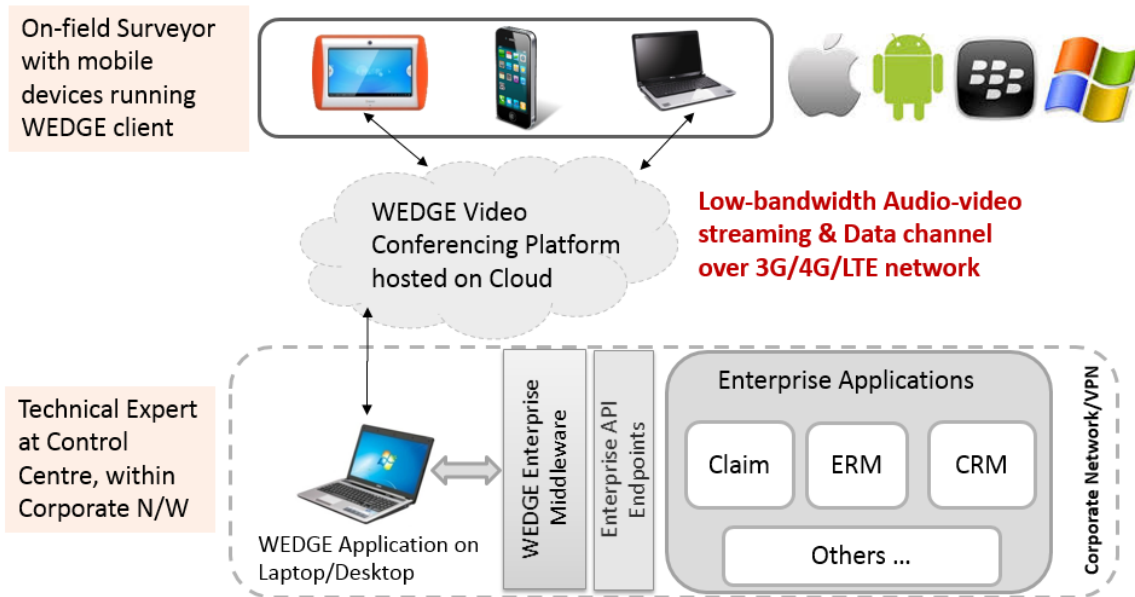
On-field Surveyor with mobile devices running WEDGE client

WEDGE Video Conferencing Platform hosted on Cloud

Low-bandwidth Audio-video streaming & Data channel over 3G/4G/LTE network

Technical Expert at Control Centre, within Corporate N/W

WEDGE Application on Laptop/Desktop

WEDGE Enterprise Middleware

Enterprise API Endpoints

Enterprise Applications

Claim

ERM

CRM

Others ...

Corporate Network/VPN